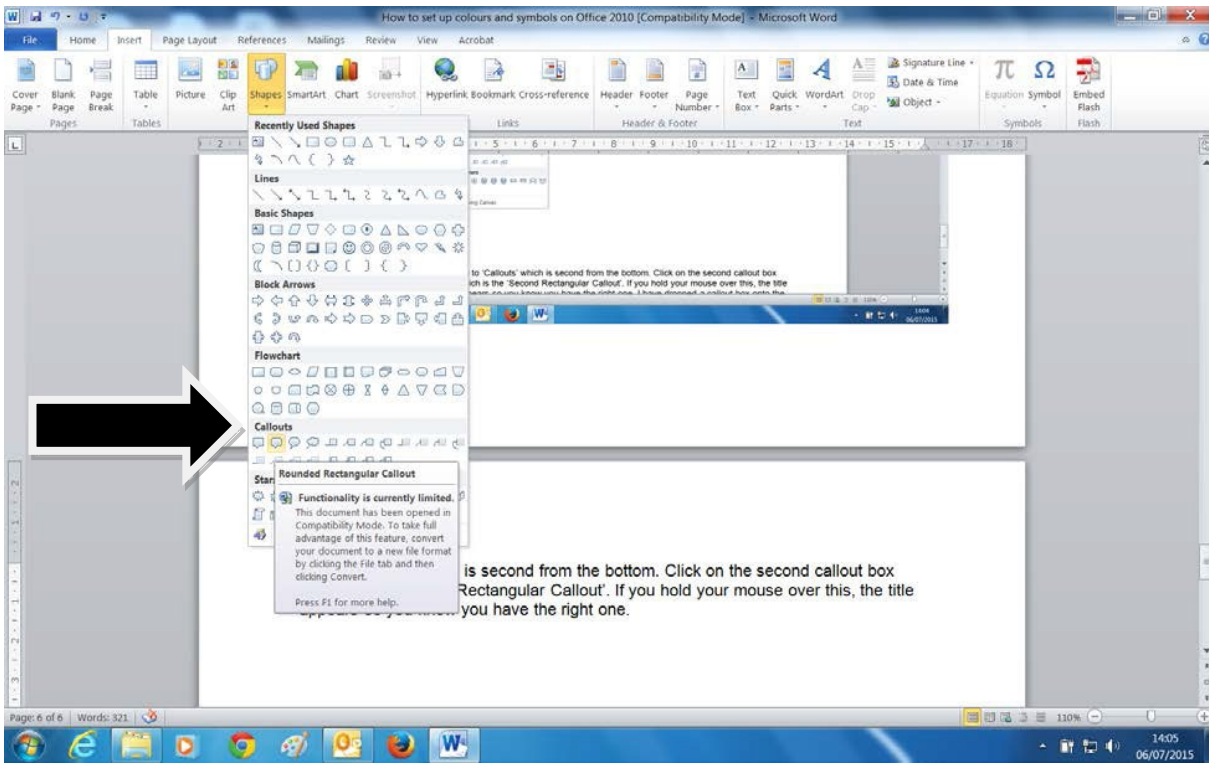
How to set up colours and symbols on Office 2010 [Compatibility Mode] - Microsoft Word

File Home Insert Page Layout References Mailings Review View Acrobat

Cover Page Blank Page Page Break
Pages
Table
Tables
Picture Clip Art Shapes SmartArt Chart Screenshot
Hyperlink Bookmark Cross-reference
Links
Header Footer Page Number
Header & Footer
Text Box Quick Parts WordArt Drop Cap
Signature Line
Date & Time
Object
Text
Equation Symbol
Symbols
Embed Flash
Flash

Recently Used Shapes
Lines
Basic Shapes
Block Arrows
Flowchart
Callouts
Stars

Rounded Rectangular Callout
Functionality is currently limited.
This document has been opened in Compatibility Mode. To take full advantage of this feature, convert your document to a new file format by clicking the File tab and then clicking Convert.
Press F1 for more help.

to 'Callouts' which is second from the bottom. Click on the second callout box ich is the 'Second Rectangular Callout'. If you hold your mouse over this, the title

is second from the bottom. Click on the second callout box Rectangular Callout'. If you hold your mouse over this, the title you have the right one.

Page: 6 of 6 Words: 321
110%
14:05
06/07/2015